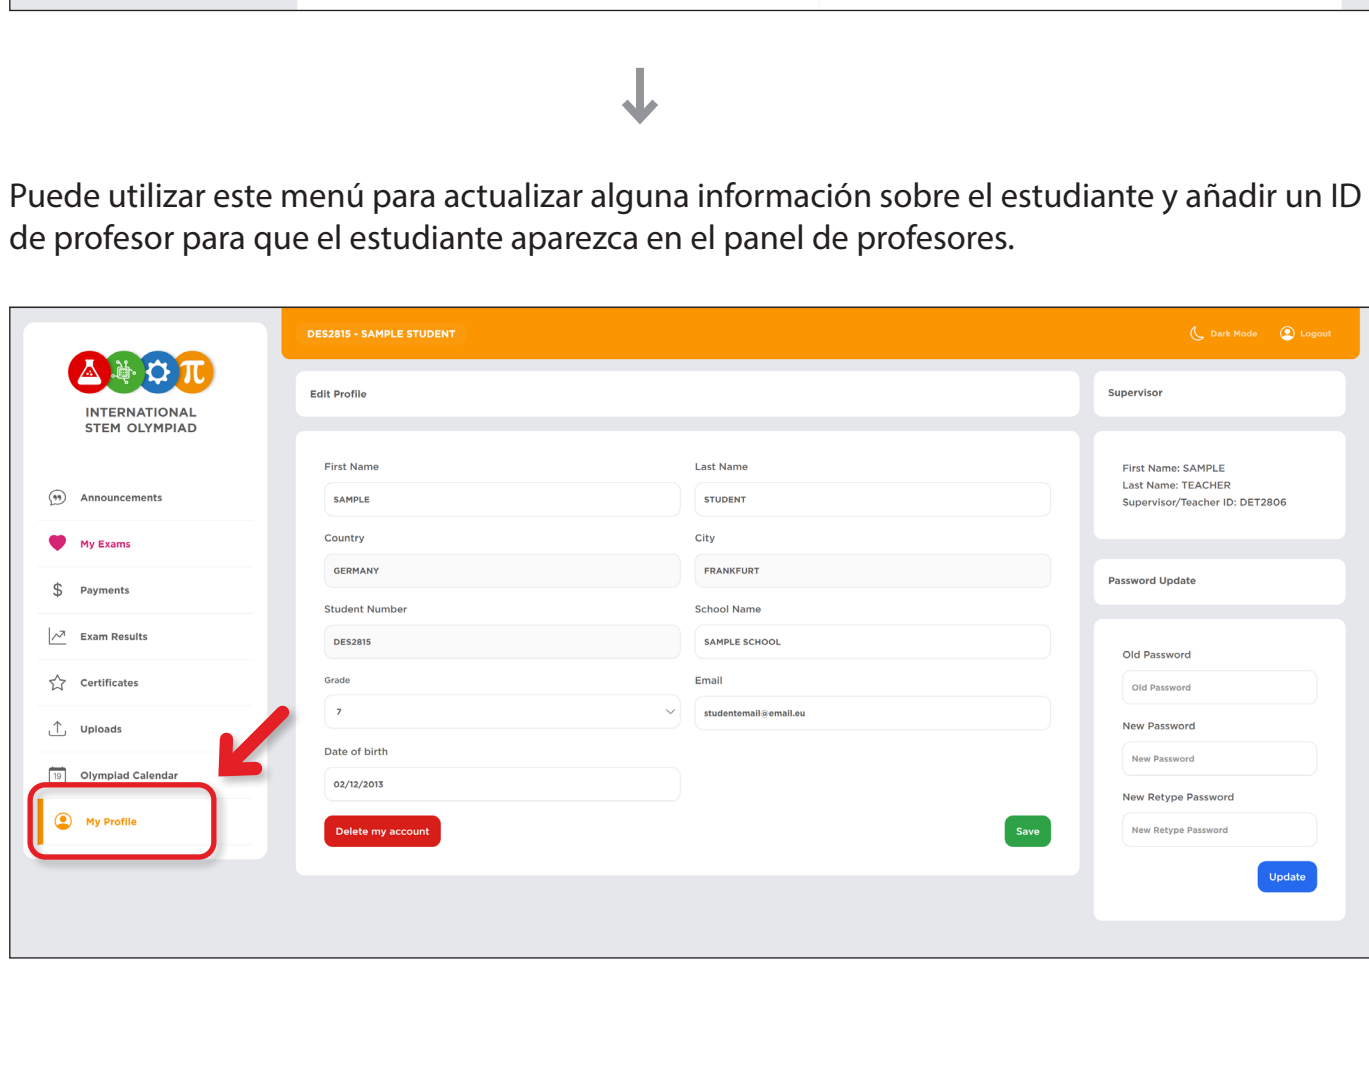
Puede utilizar este menú para actualizar alguna información sobre el estudiante y añadir un ID de profesor para que el estudiante aparezca en el panel de profesores.

INTERNATIONAL STEM OLYMPIAD

Announcements
My Exams
Payments
Exam Results
Certificates
Uploads
19 Olympiad Calendar
My Profile

DES2815 - SAMPLE STUDENT

Dark Mode
Logout

Edit Profile

First Name
SAMPLE
Last Name
STUDENT
Country
GERMANY
City
FRANKFURT
Student Number
DES2815
School Name
SAMPLE SCHOOL
Grade
7
Email
studentemail@email.eu
Date of birth
02/12/2013

Delete my account
Save

Supervisor

First Name: SAMPLE
Last Name: TEACHER
Supervisor/Teacher ID: DET2806

Password Update

Old Password
Old Password
New Password
New Password
New Retype Password
New Retype Password
Update